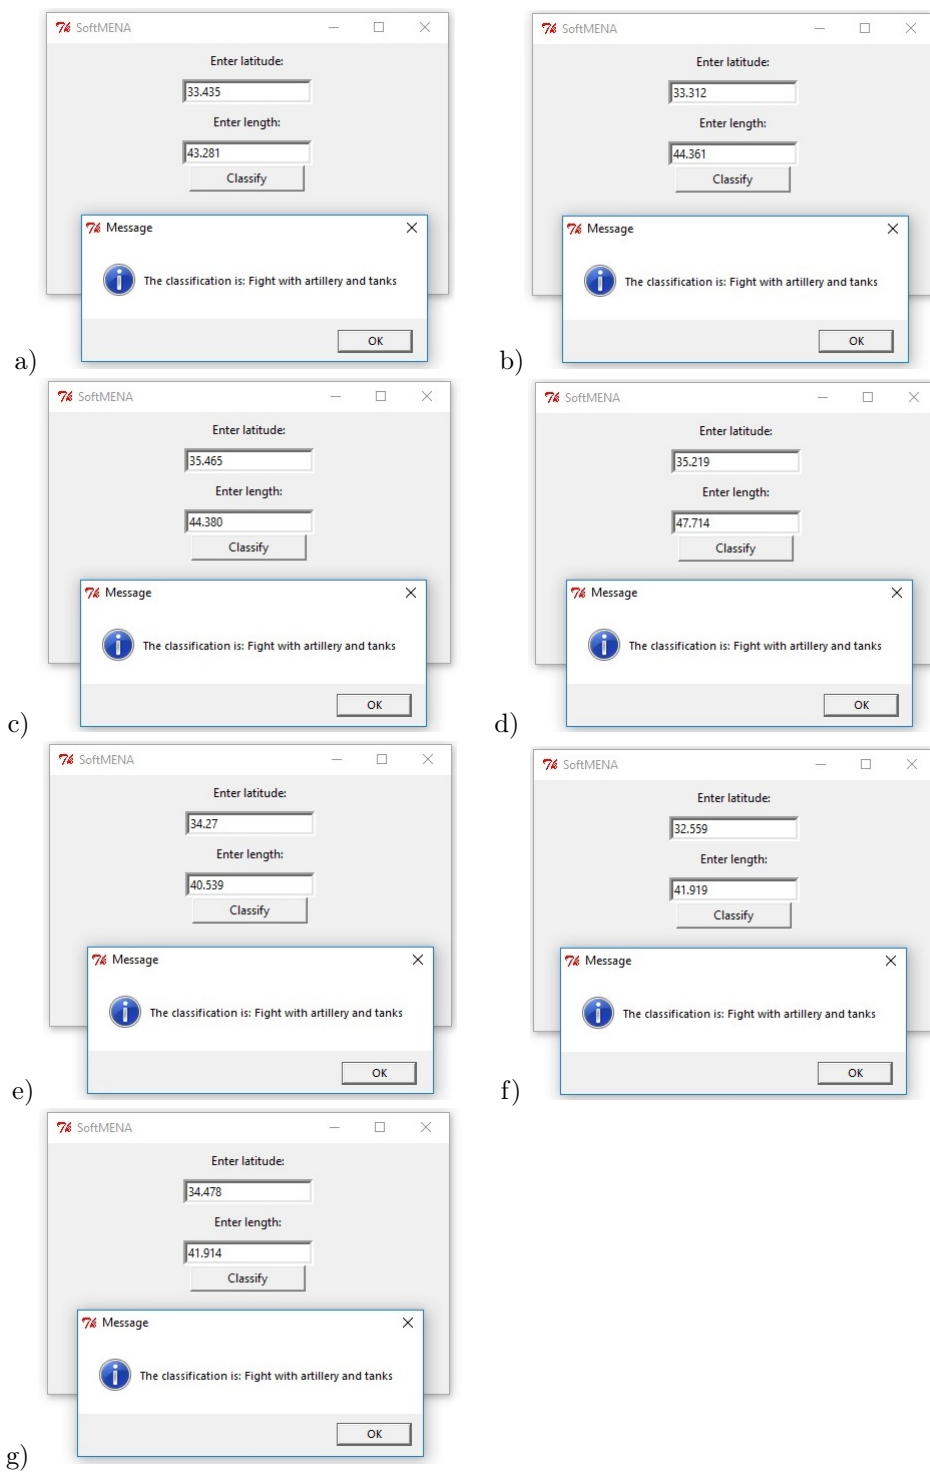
SoftMENA

Enter latitude:

33.435

Enter length:

43.281

Classify

Message

The classification is: Fight with artillery and tanks

OK

a)

SoftMENA

Enter latitude:

33.312

Enter length:

44.361

Classify

Message

The classification is: Fight with artillery and tanks

OK

b)

SoftMENA

Enter latitude:

35.465

Enter length:

44.380

Classify

Message

The classification is: Fight with artillery and tanks

OK

c)

SoftMENA

Enter latitude:

35.219

Enter length:

47.714

Classify

Message

The classification is: Fight with artillery and tanks

OK

d)

SoftMENA

Enter latitude:

34.27

Enter length:

40.539

Classify

Message

The classification is: Fight with artillery and tanks

OK

e)

SoftMENA

Enter latitude:

32.559

Enter length:

41.919

Classify

Message

The classification is: Fight with artillery and tanks

OK

f)

SoftMENA

Enter latitude:

34.478

Enter length:

41.914

Classify

Message

The classification is: Fight with artillery and tanks

OK

g)